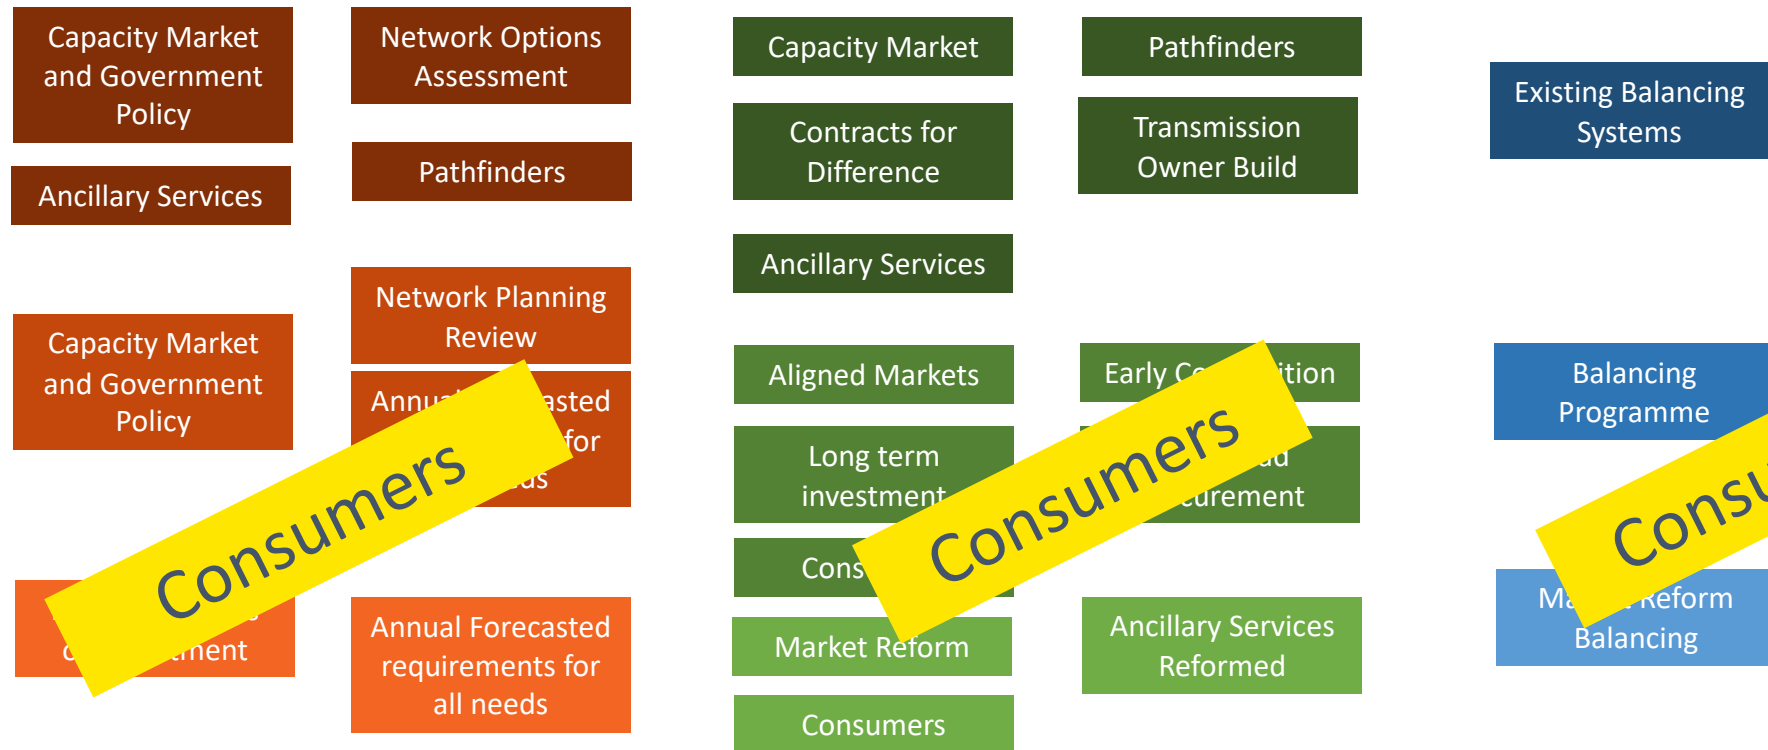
Capacity Market and Government Policy

Ancillary Services

Network Options Assessment

Pathfinders

Capacity Market and Government Policy

Network Planning Review

Annu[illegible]asted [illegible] for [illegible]ds

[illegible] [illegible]ment

Annual Forecasted requirements for all needs

Consumers

Capacity Market

Contracts for Difference

Ancillary Services

Aligned Markets

Long term investment

Cons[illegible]

Market Reform

Consumers

Pathfinders

Transmission Owner Build

Early Co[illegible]ition

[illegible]ad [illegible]curement

Ancillary Services Reformed

Consumers

Existing Balancing Systems

Balancing Programme

Ma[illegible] Reform Balancing

Consu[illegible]